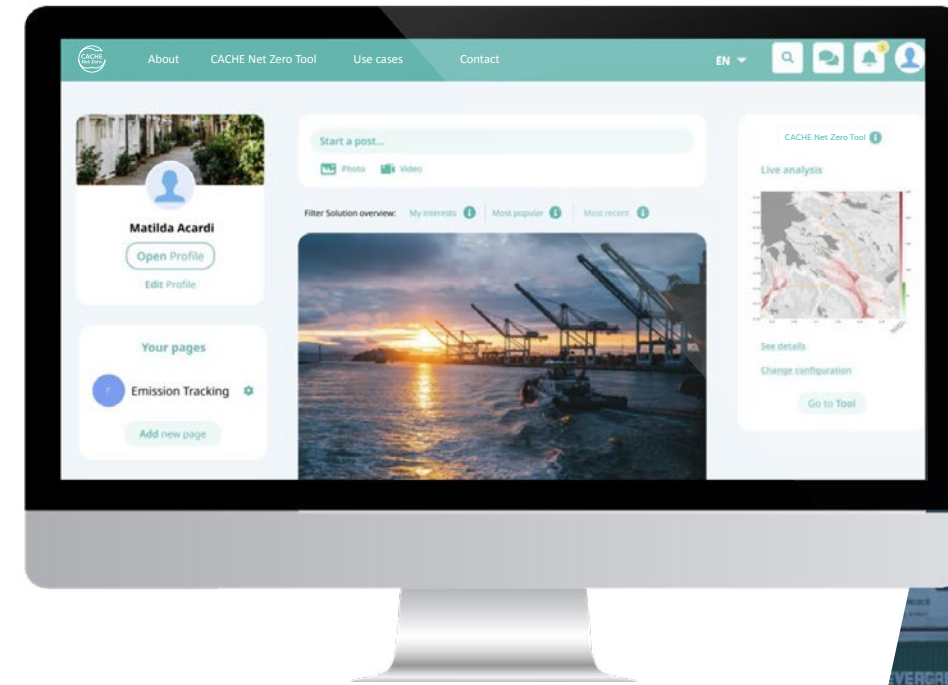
CACHE Net Zero

About CACHE Net Zero Tool Use cases Contact

EN

Matilda Acardi

Open Profile

Edit Profile

Your pages

Emission Tracking

Add new page

Start a post...

Photo Video

Filter Solution overview: My interests Most popular Most recent

CACHE Net Zero Tool

Live analysis

See details

Change configuration

Go to Tool

EVERGR